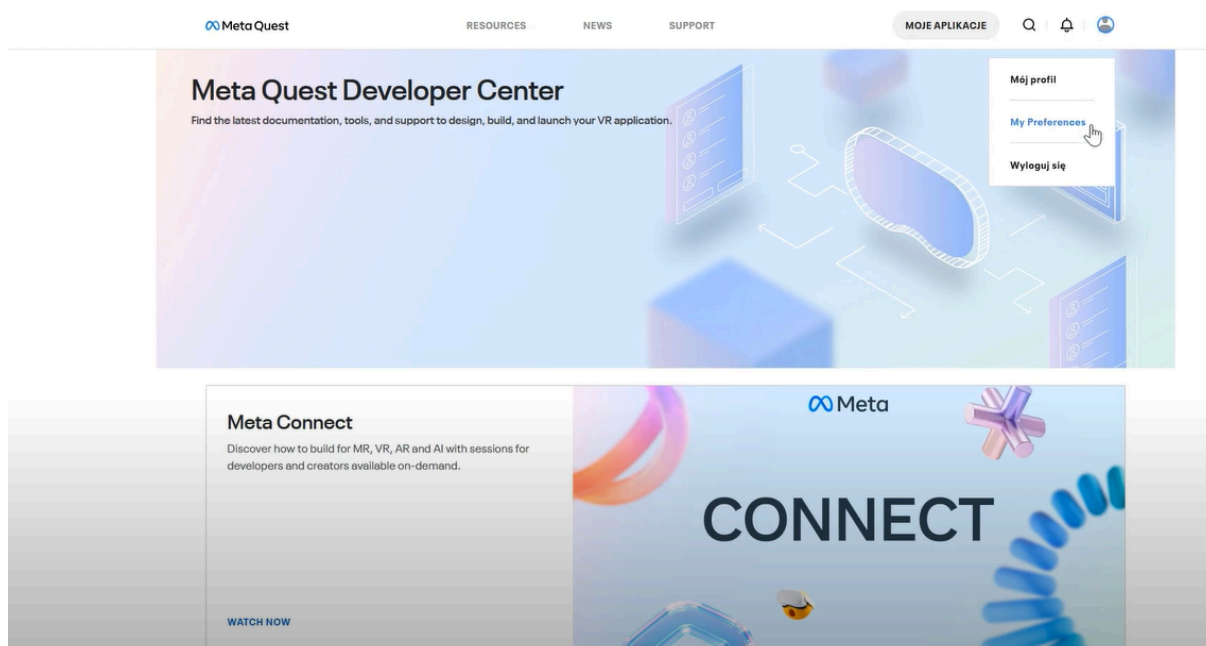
Meta Quest

RESOURCES NEWS SUPPORT

MOJE APLIKACJE

Meta Quest Developer Center

Find the latest documentation, tools, and support to design, build, and launch your VR application.

Mój profil

My Preferences

Wyloguj się

Meta Connect

Discover how to build for MR, VR, AR and AI with sessions for developers and creators available on-demand.

WATCH NOW

Meta

CONNECT